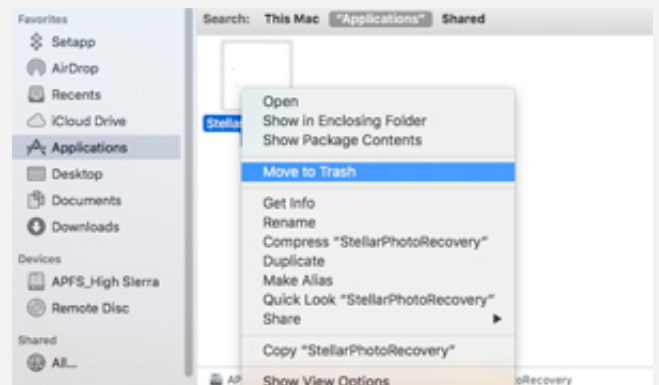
Favorites
Setapp
AirDrop
Recents
iCloud Drive
Applications
Desktop
Documents
Downloads
Devices
APFS_High Sierra
Remote Disc
Shared
All...

Search: This Mac "Applications" Shared

Stella

Open
Show in Enclosing Folder
Show Package Contents
Move to Trash
Get Info
Rename
Compress "StellarPhotoRecovery"
Duplicate
Make Alias
Quick Look "StellarPhotoRecovery"
Share
Copy "StellarPhotoRecovery"
Show View Options

AP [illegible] oRecovery